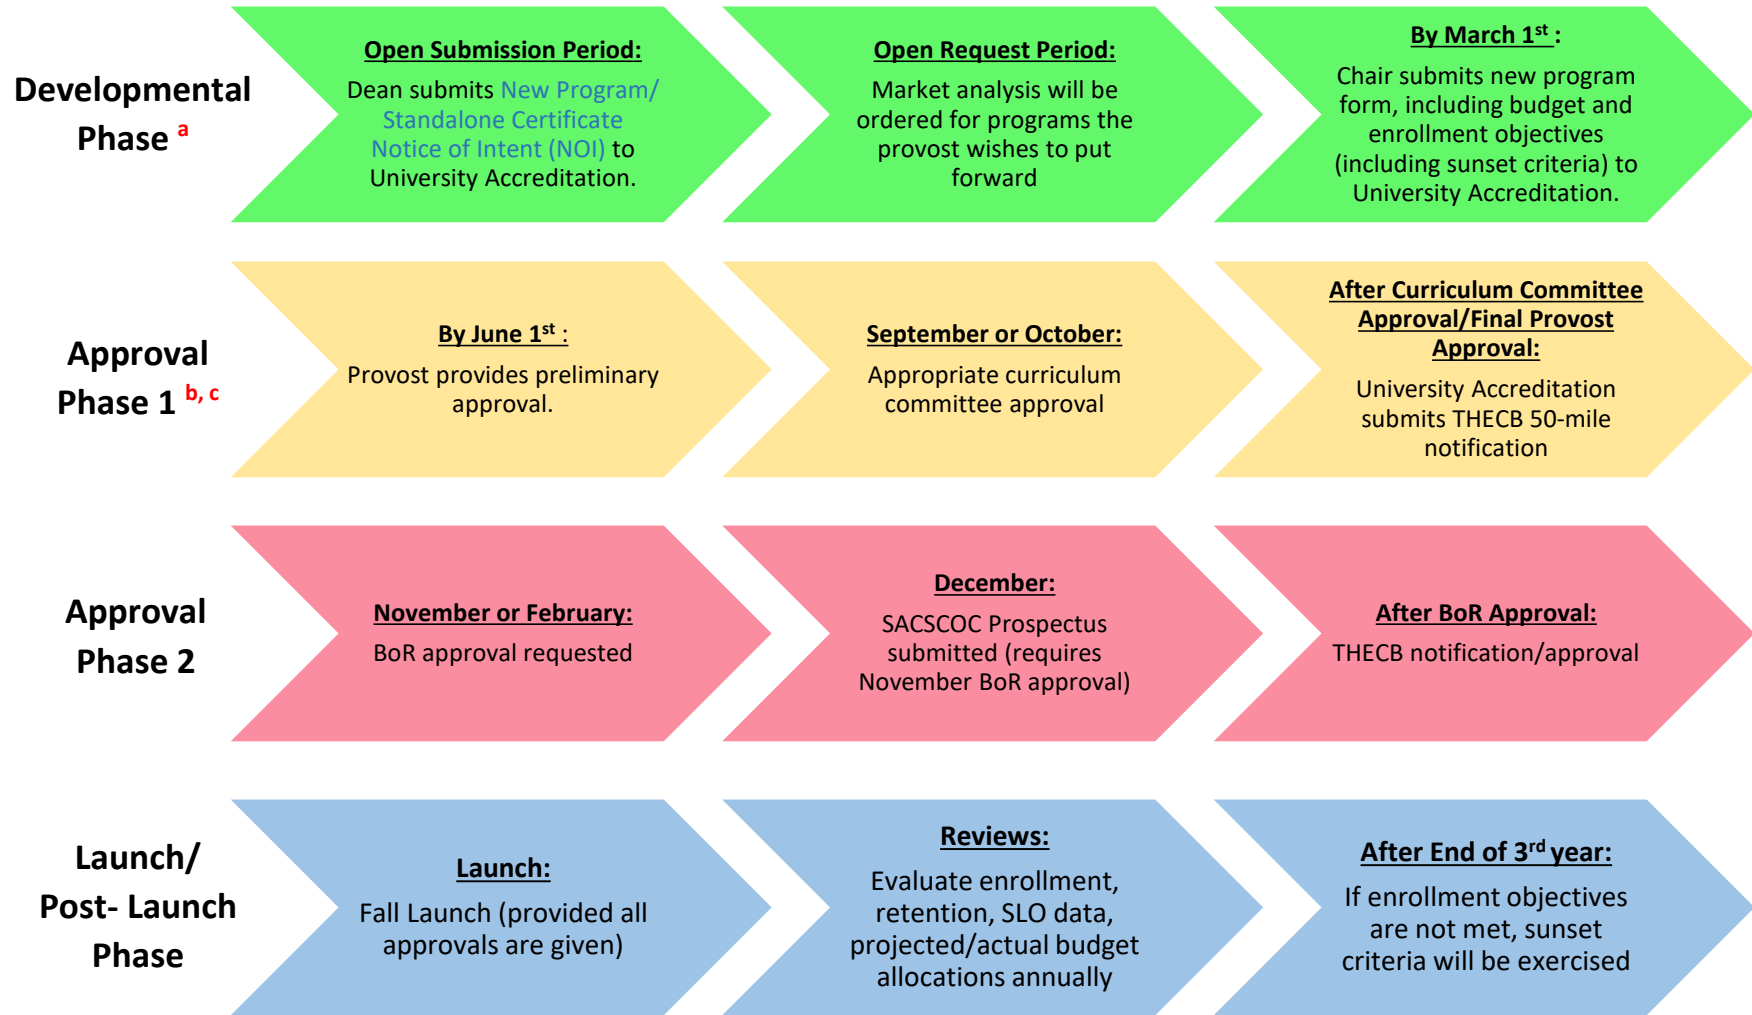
Developmental Phase $^{a}$

Open Submission Period:

Dean submits New Program/ Standalone Certificate Notice of Intent (NOI) to University Accreditation.

Open Request Period:

Market analysis will be ordered for programs the provost wishes to put forward

By March 1$^{st}$ :

Chair submits new program form, including budget and enrollment objectives (including sunset criteria) to University Accreditation.

Approval Phase 1 $^{b, c}$

By June 1$^{st}$ :

Provost provides preliminary approval.

September or October:

Appropriate curriculum committee approval

After Curriculum Committee Approval/Final Provost Approval:

University Accreditation submits THECB 50-mile notification

Approval Phase 2

November or February:

BoR approval requested

December:

SACSCOC Prospectus submitted (requires November BoR approval)

After BoR Approval:

THECB notification/approval

Launch/ Post- Launch Phase

Launch:

Fall Launch (provided all approvals are given)

Reviews:

Evaluate enrollment, retention, SLO data, projected/actual budget allocations annually

After End of 3$^{rd}$ year:

If enrollment objectives are not met, sunset criteria will be exercised